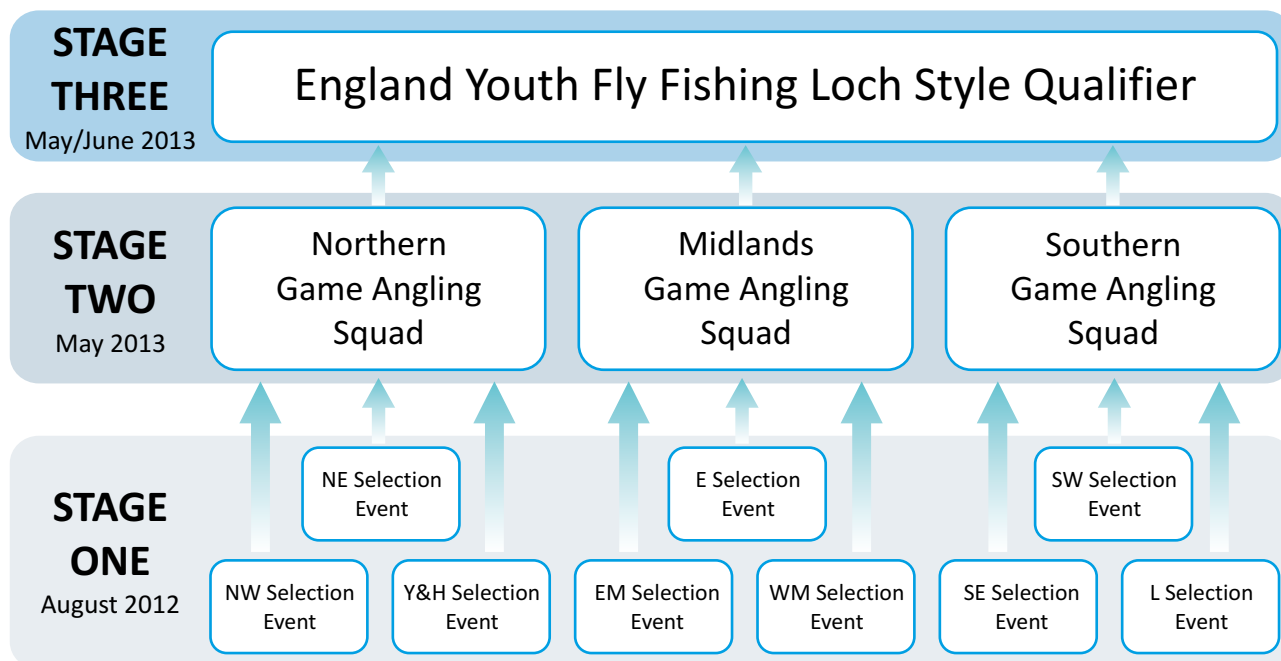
STAGE THREE
May/June 2013

England Youth Fly Fishing Loch Style Qualifier

STAGE TWO
May 2013

Northern Game Angling Squad

Midlands Game Angling Squad

Southern Game Angling Squad

STAGE ONE
August 2012

NE Selection Event

E Selection Event

SW Selection Event

NW Selection Event

Y&H Selection Event

EM Selection Event

WM Selection Event

SE Selection Event

L Selection Event